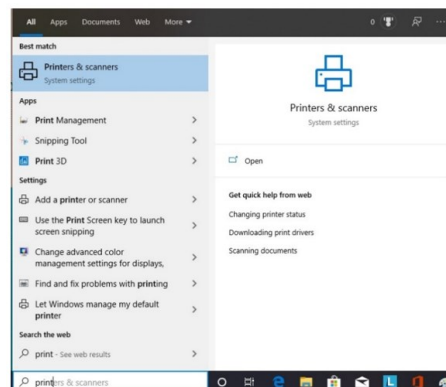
All Apps Documents Web More ▾

0

Best match

Printers & scanners
System settings

Apps

Print Management >

Snipping Tool >

Print 3D >

Settings

Add a printer or scanner >

Use the Print Screen key to launch screen snipping >

Change advanced color management settings for displays, >

Find and fix problems with printing >

Let Windows manage my default printer >

Search the web

print - See web results >

Printers & scanners
System settings

Open

Get quick help from web

Changing printer status

Downloading print drivers

Scanning documents

printers & scanners